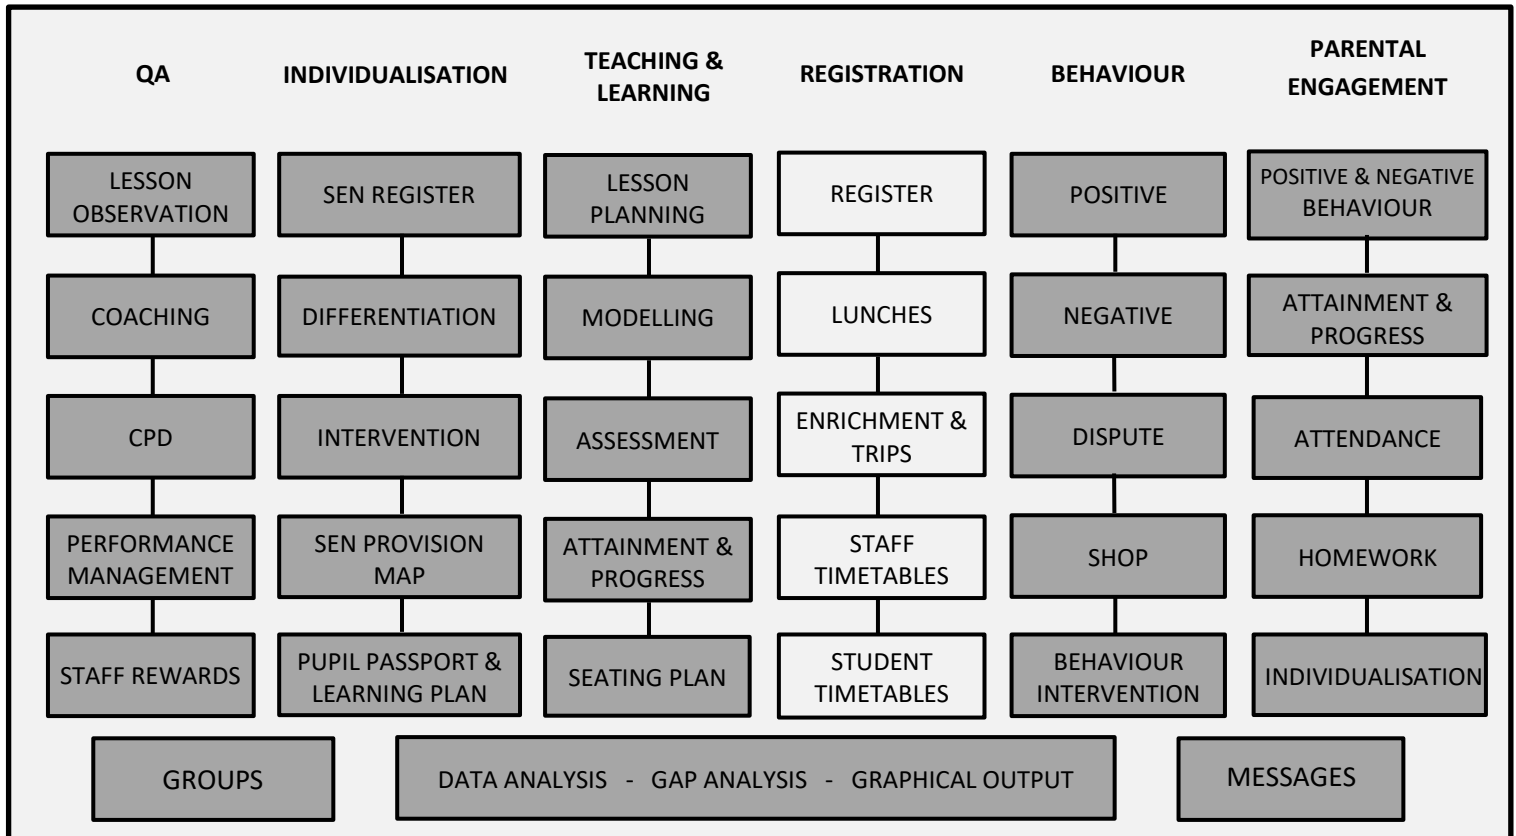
QA

LESSON OBSERVATION

COACHING

CPD

PERFORMANCE MANAGEMENT

STAFF REWARDS

INDIVIDUALISATION

SEN REGISTER

DIFFERENTIATION

INTERVENTION

SEN PROVISION MAP

PUPIL PASSPORT & LEARNING PLAN

TEACHING & LEARNING

LESSON PLANNING

MODELLING

ASSESSMENT

ATTAINMENT & PROGRESS

SEATING PLAN

REGISTRATION

REGISTER

LUNCHES

ENRICHMENT & TRIPS

STAFF TIMETABLES

STUDENT TIMETABLES

BEHAVIOUR

POSITIVE

NEGATIVE

DISPUTE

SHOP

BEHAVIOUR INTERVENTION

PARENTAL ENGAGEMENT

POSITIVE & NEGATIVE BEHAVIOUR

ATTAINMENT & PROGRESS

ATTENDANCE

HOMEWORK

INDIVIDUALISATION

GROUPS

DATA ANALYSIS - GAP ANALYSIS - GRAPHICAL OUTPUT

MESSAGES